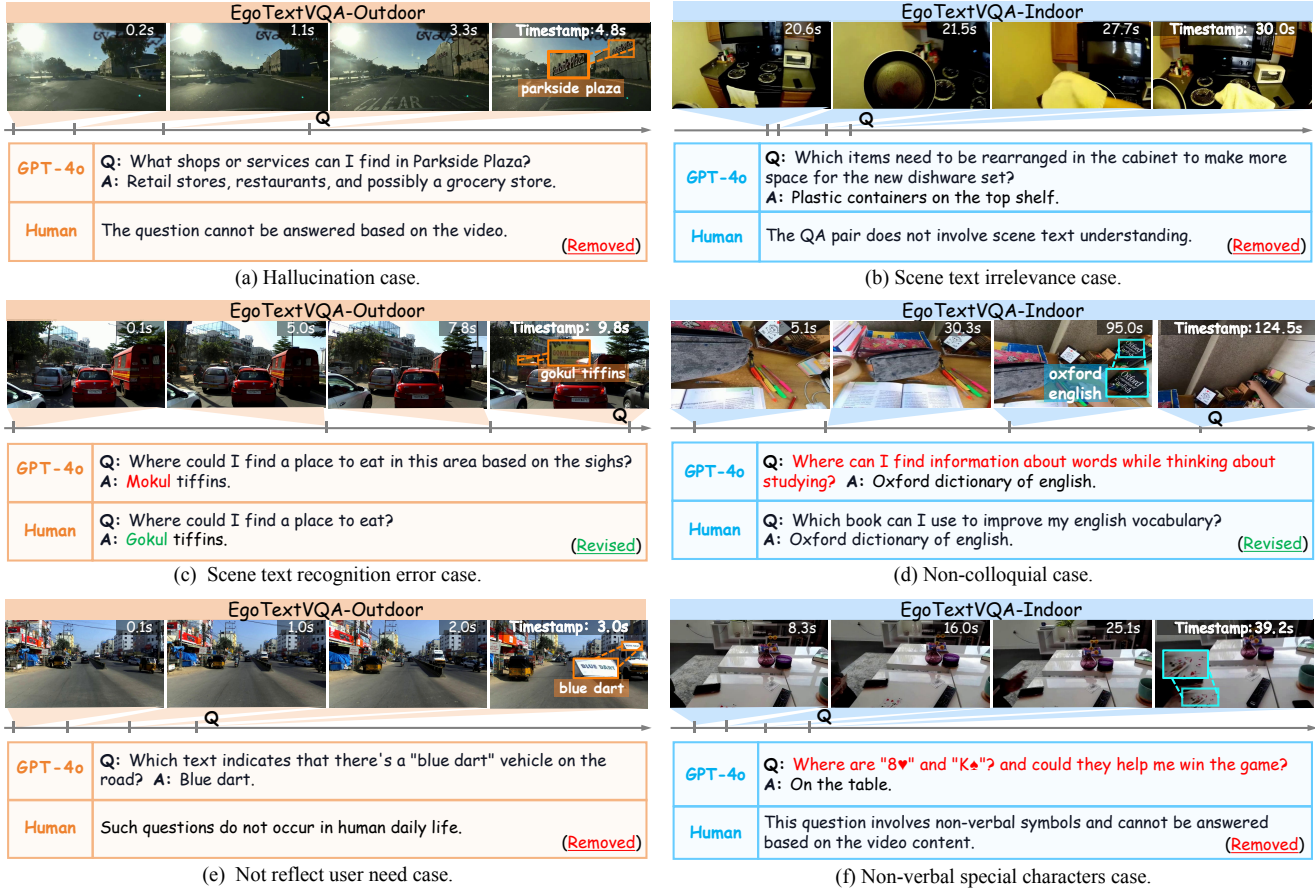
EgoTextVQA-Outdoor

0.2s 1.1s 3.3s Timestamp: 4.8s

parkside plaza

Q

| GPT-4o | **Q:** What shops or services can I find in Parkside Plaza? **A:** Retail stores, restaurants, and possibly a grocery store. |
|---|---|
| Human | The question cannot be answered based on the video. (Removed) |

(a) Hallucination case.

EgoTextVQA-Indoor

20.6s 21.5s 27.7s Timestamp: 30.0s

Q

| GPT-4o | **Q:** Which items need to be rearranged in the cabinet to make more space for the new dishware set? **A:** Plastic containers on the top shelf. |
|---|---|
| Human | The QA pair does not involve scene text understanding. (Removed) |

(b) Scene text irrelevance case.

EgoTextVQA-Outdoor

0.1s 5.0s 7.8s Timestamp: 9.8s

gokul tiffins

Q

| GPT-4o | **Q:** Where could I find a place to eat in this area based on the sighs? **A:** Mokul tiffins. |
|---|---|
| Human | **Q:** Where could I find a place to eat? **A:** Gokul tiffins. (Revised) |

(c) Scene text recognition error case.

EgoTextVQA-Indoor

5.1s 30.3s 95.0s Timestamp: 124.5s

oxford english

Q

| GPT-4o | **Q:** Where can I find information about words while thinking about studying? **A:** Oxford dictionary of english. |
|---|---|
| Human | **Q:** Which book can I use to improve my english vocabulary? **A:** Oxford dictionary of english. (Revised) |

(d) Non-colloquial case.

EgoTextVQA-Outdoor

0.1s 1.0s 2.0s Timestamp: 3.0s

blue dart

Q

| GPT-4o | **Q:** Which text indicates that there's a "blue dart" vehicle on the road? **A:** Blue dart. |
|---|---|
| Human | Such questions do not occur in human daily life. (Removed) |

(e) Not reflect user need case.

EgoTextVQA-Indoor

8.3s 16.0s 25.1s Timestamp: 39.2s

Q

| GPT-4o | **Q:** Where are "8♥" and "K♠"? and could they help me win the game? **A:** On the table. |
|---|---|
| Human | This question involves non-verbal symbols and cannot be answered based on the video content. (Removed) |

(f) Non-verbal special characters case.